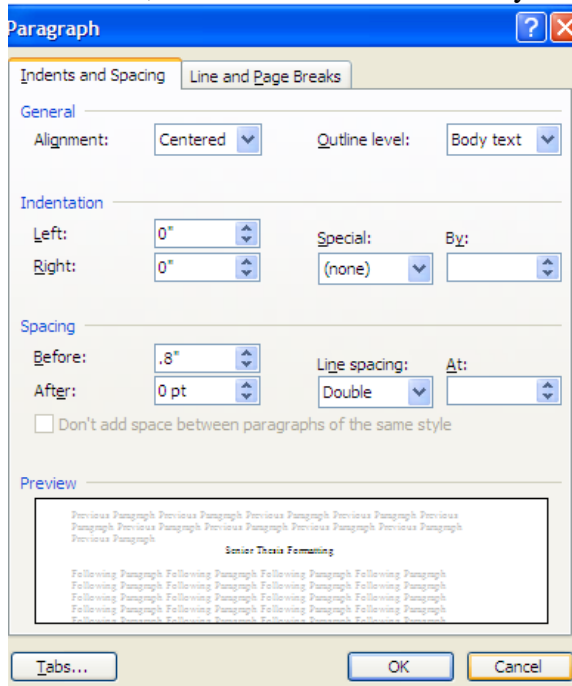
Paragraph

Indents and Spacing | Line and Page Breaks

General

Alignment: Centered

Outline level: Body text

Indentation

Left: 0"

Right: 0"

Special: (none)

By:

Spacing

Before: .8"

After: 0 pt

Line spacing: Double

At:

Don't add space between paragraphs of the same style

Preview

Previous Paragraph Previous Paragraph Previous Paragraph Previous Paragraph Previous Paragraph Previous Paragraph Previous Paragraph Previous Paragraph Previous Paragraph Previous Paragraph

Senior Thesis Formatting

Following Paragraph Following Paragraph Following Paragraph Following Paragraph Following Paragraph Following Paragraph Following Paragraph Following Paragraph Following Paragraph Following Paragraph Following Paragraph Following Paragraph Following Paragraph Following Paragraph Following Paragraph Following Paragraph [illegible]

Tabs... OK Cancel